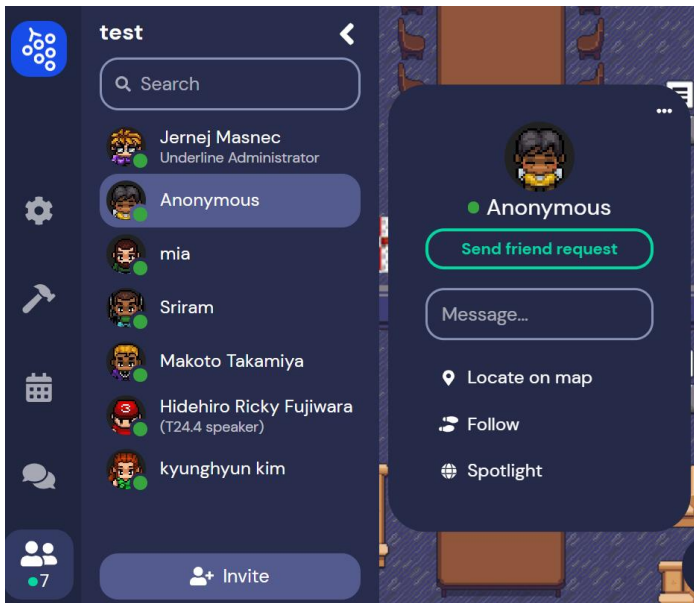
test

Search

Jernej Masnec
Underline Administrator

Anonymous

mia

Sriram

Makoto Takamiya

Hidehiro Ricky Fujiwara
(T24.4 speaker)

kyunghyun kim

7

Invite

...

Anonymous

Send friend request

Message...

Locate on map

Follow

Spotlight